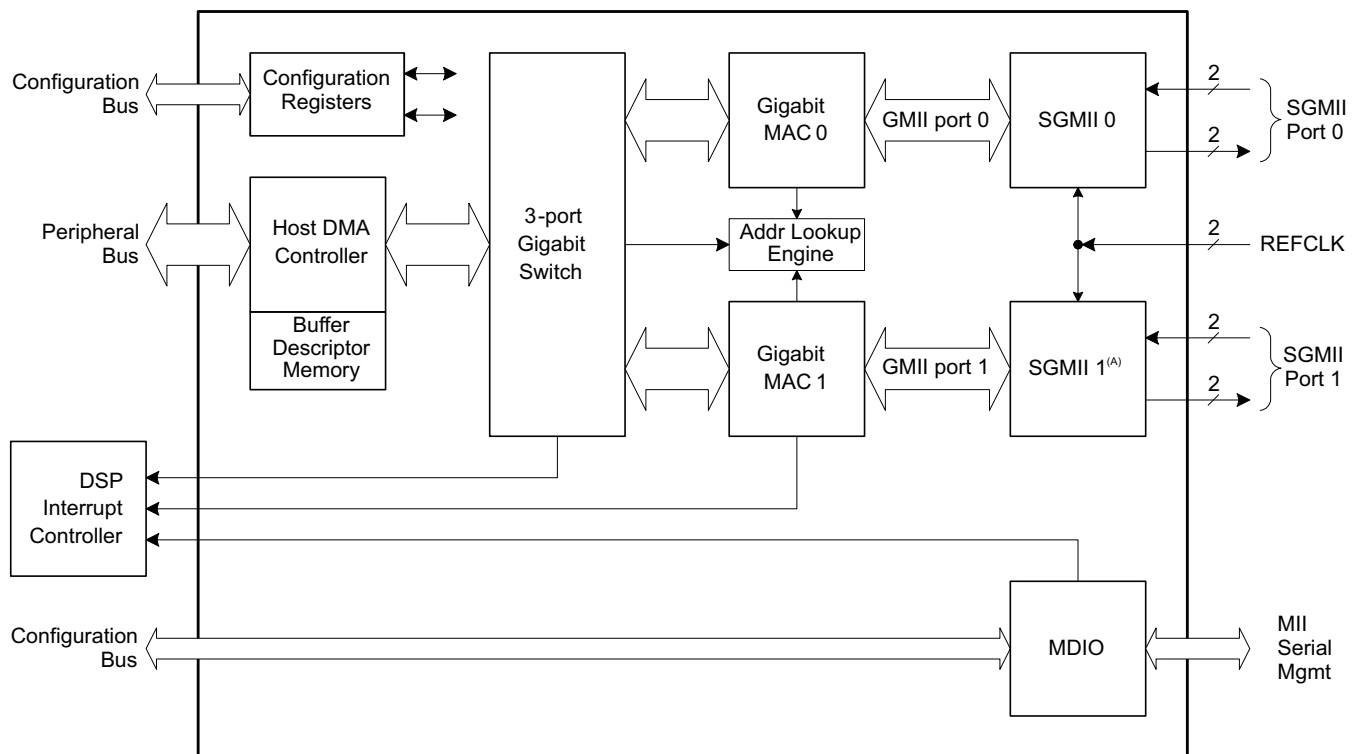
Configuration Bus

Configuration Registers

Peripheral Bus

Host DMA Controller

Buffer Descriptor Memory

3-port Gigabit Switch

Gigabit MAC 0

GMII port 0

SGMII 0

2

2

SGMII Port 0

Addr Lookup Engine

2

REFCLK

Gigabit MAC 1

GMII port 1

SGMII 1$^{(A)}$

2

2

SGMII Port 1

DSP Interrupt Controller

Configuration Bus

MDIO

MII Serial Mgmt